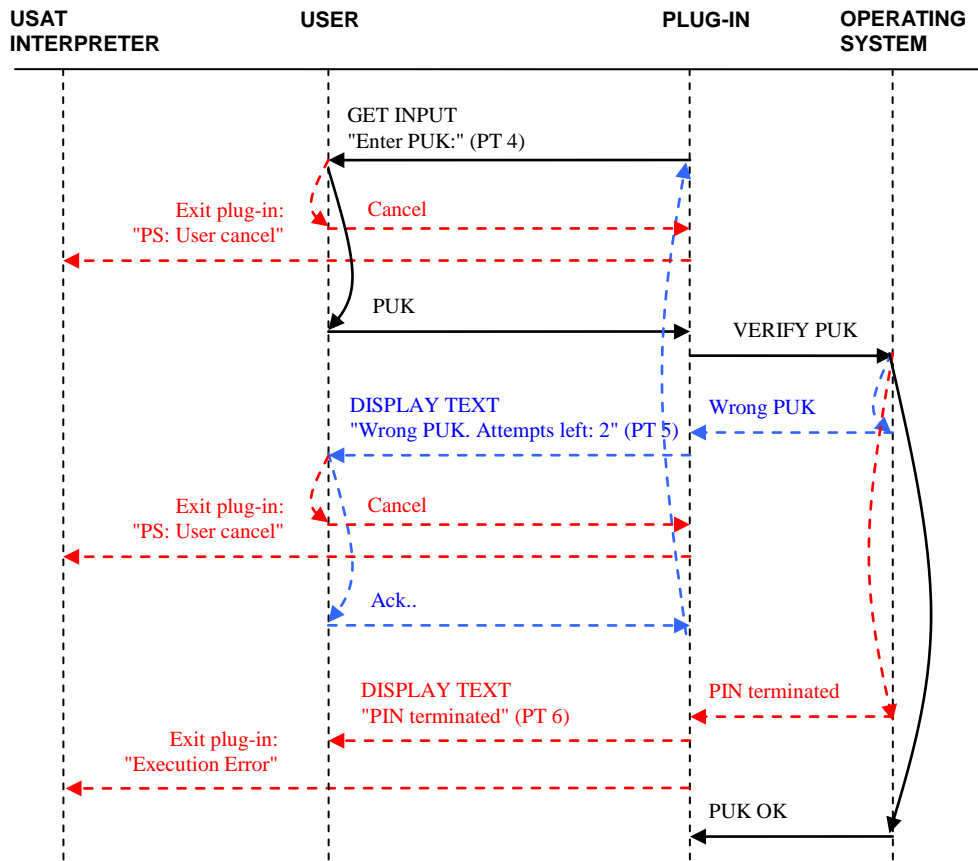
USAT INTERPRETER

USER

PLUG-IN

OPERATING SYSTEM

GET INPUT
"Enter PUK:" (PT 4)

Exit plug-in:
"PS: User cancel"

Cancel

PUK

VERIFY PUK

DISPLAY TEXT
"Wrong PUK. Attempts left: 2" (PT 5)

Wrong PUK

Exit plug-in:
"PS: User cancel"

Cancel

Ack..

DISPLAY TEXT
"PIN terminated" (PT 6)

PIN terminated

Exit plug-in:
"Execution Error"

PUK OK